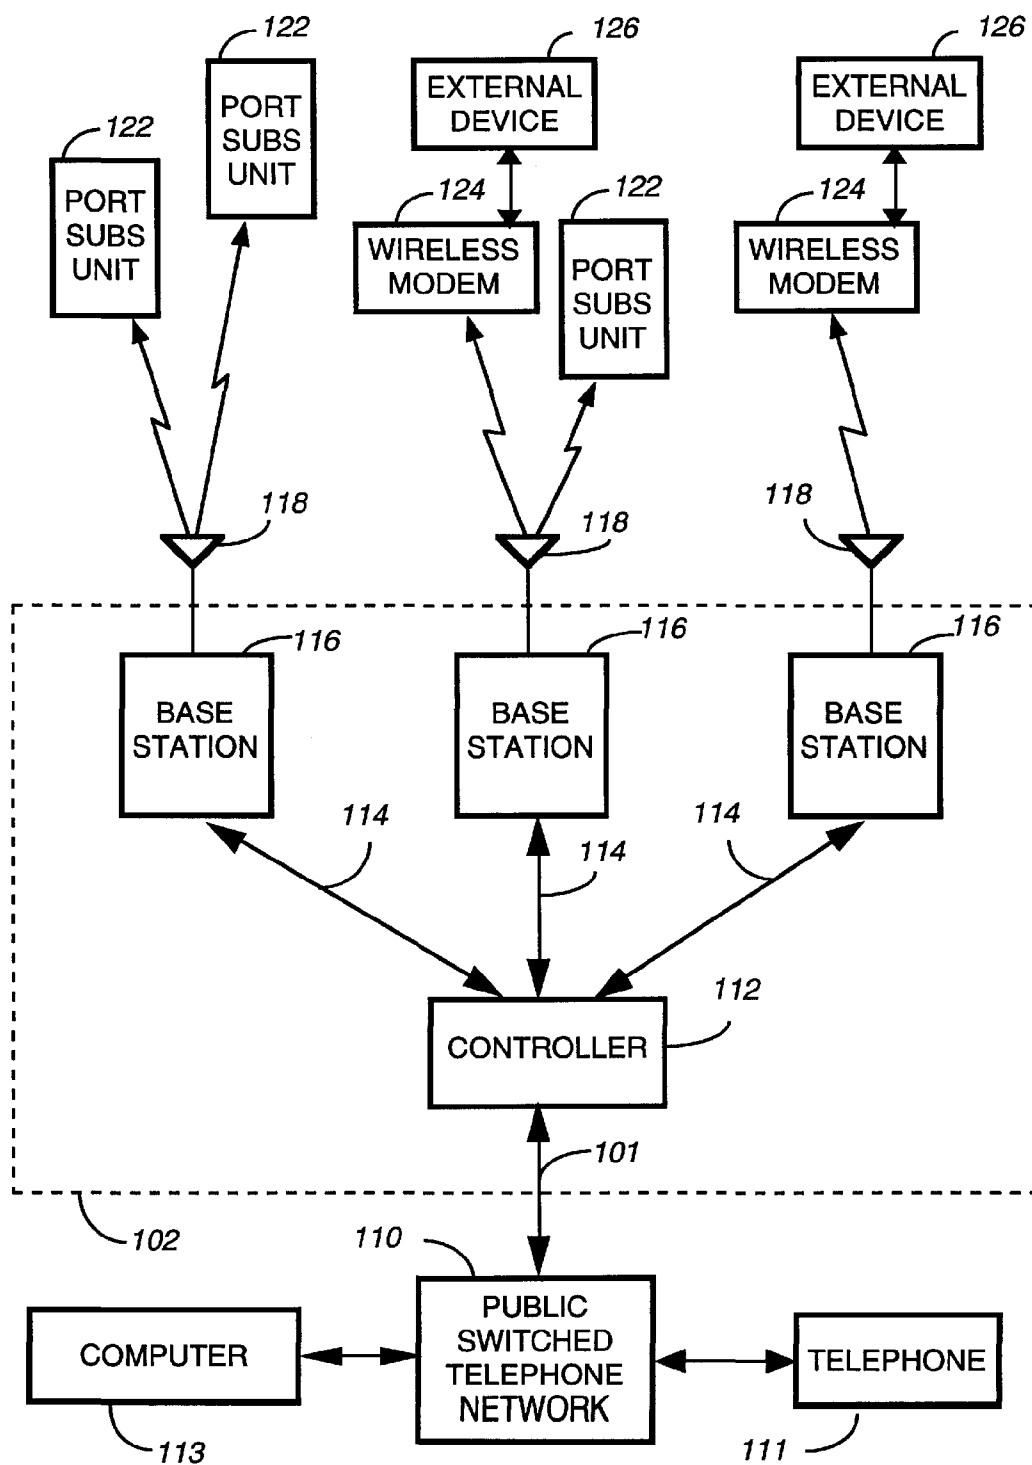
122
PORT SUBS UNIT

122
PORT SUBS UNIT

126
EXTERNAL DEVICE

124
WIRELESS MODEM

122
PORT SUBS UNIT

126
EXTERNAL DEVICE

124
WIRELESS MODEM

118

118

118

116
BASE STATION

116
BASE STATION

116
BASE STATION

114

114

114

112
CONTROLLER

101

102

110

PUBLIC SWITCHED TELEPHONE NETWORK

COMPUTER
113

TELEPHONE
111